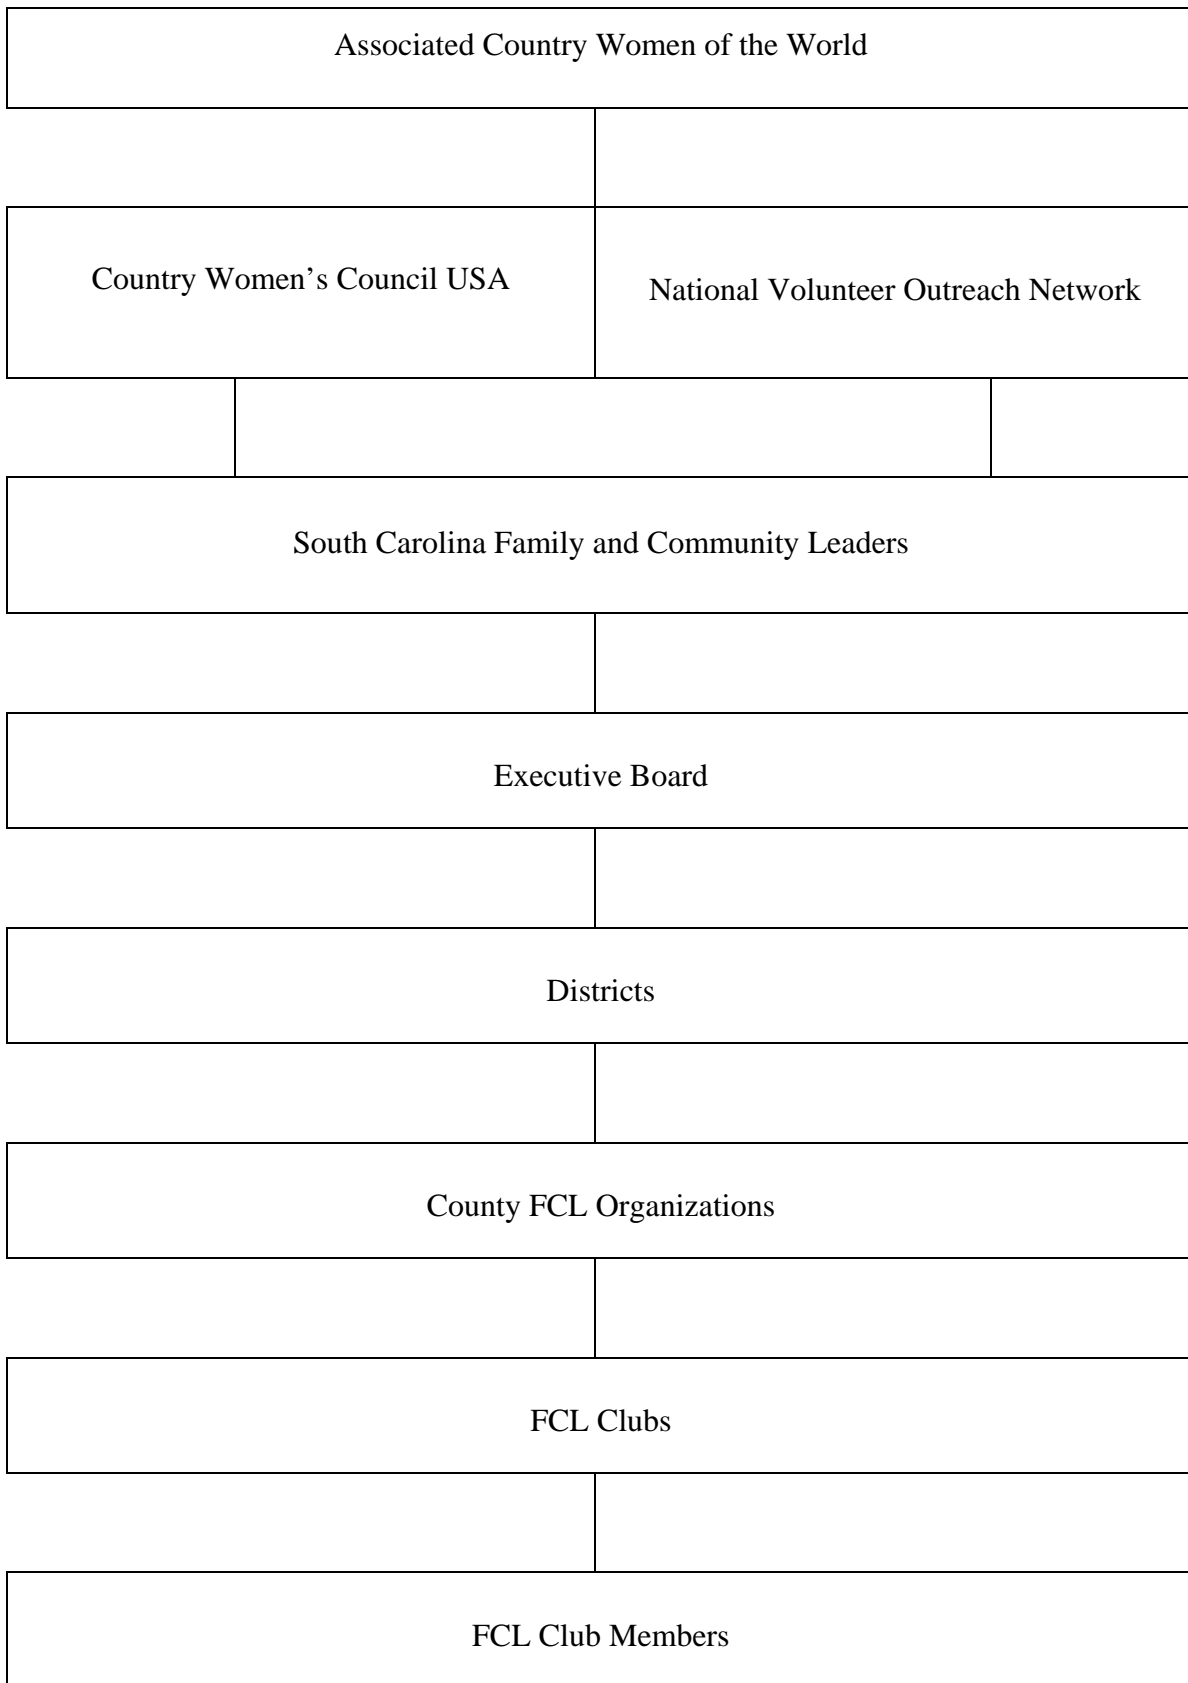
Associated Country Women of the World

Country Women’s Council USA

National Volunteer Outreach Network

South Carolina Family and Community Leaders

Executive Board

Districts

County FCL Organizations

FCL Clubs

FCL Club Members